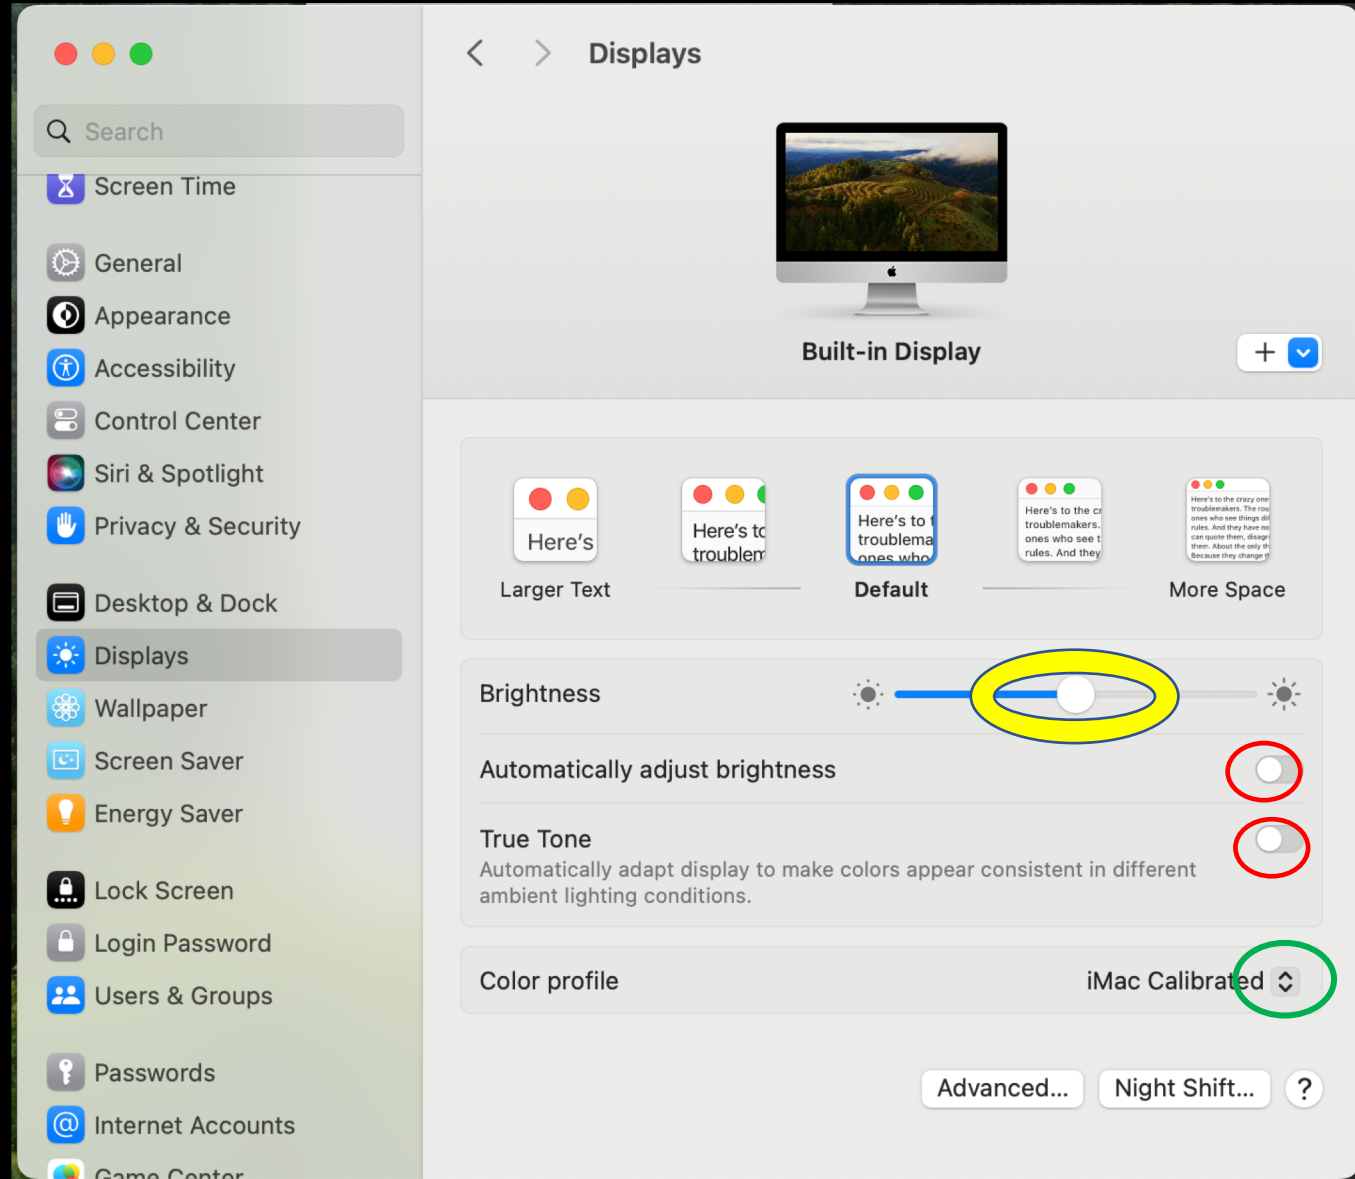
Search

Screen Time

General

Appearance

Accessibility

Control Center

Siri & Spotlight

Privacy & Security

Desktop & Dock

Displays

Wallpaper

Screen Saver

Energy Saver

Lock Screen

Login Password

Users & Groups

Passwords

Internet Accounts

Game Center

Displays

Built-in Display

Here's

Larger Text

Here's to troublem

Here's to t troublema ones who

Default

Here's to the cr troublemakers. ones who see t rules. And they

Here's to the crazy one troublemakers. The rou ones who see things di rules. And they have no can quote them, disagr them. About the only th Because they change t

More Space

Brightness

Automatically adjust brightness

True Tone

Automatically adapt display to make colors appear consistent in different ambient lighting conditions.

Color profile

iMac Calibrated

Advanced...

Night Shift...

?